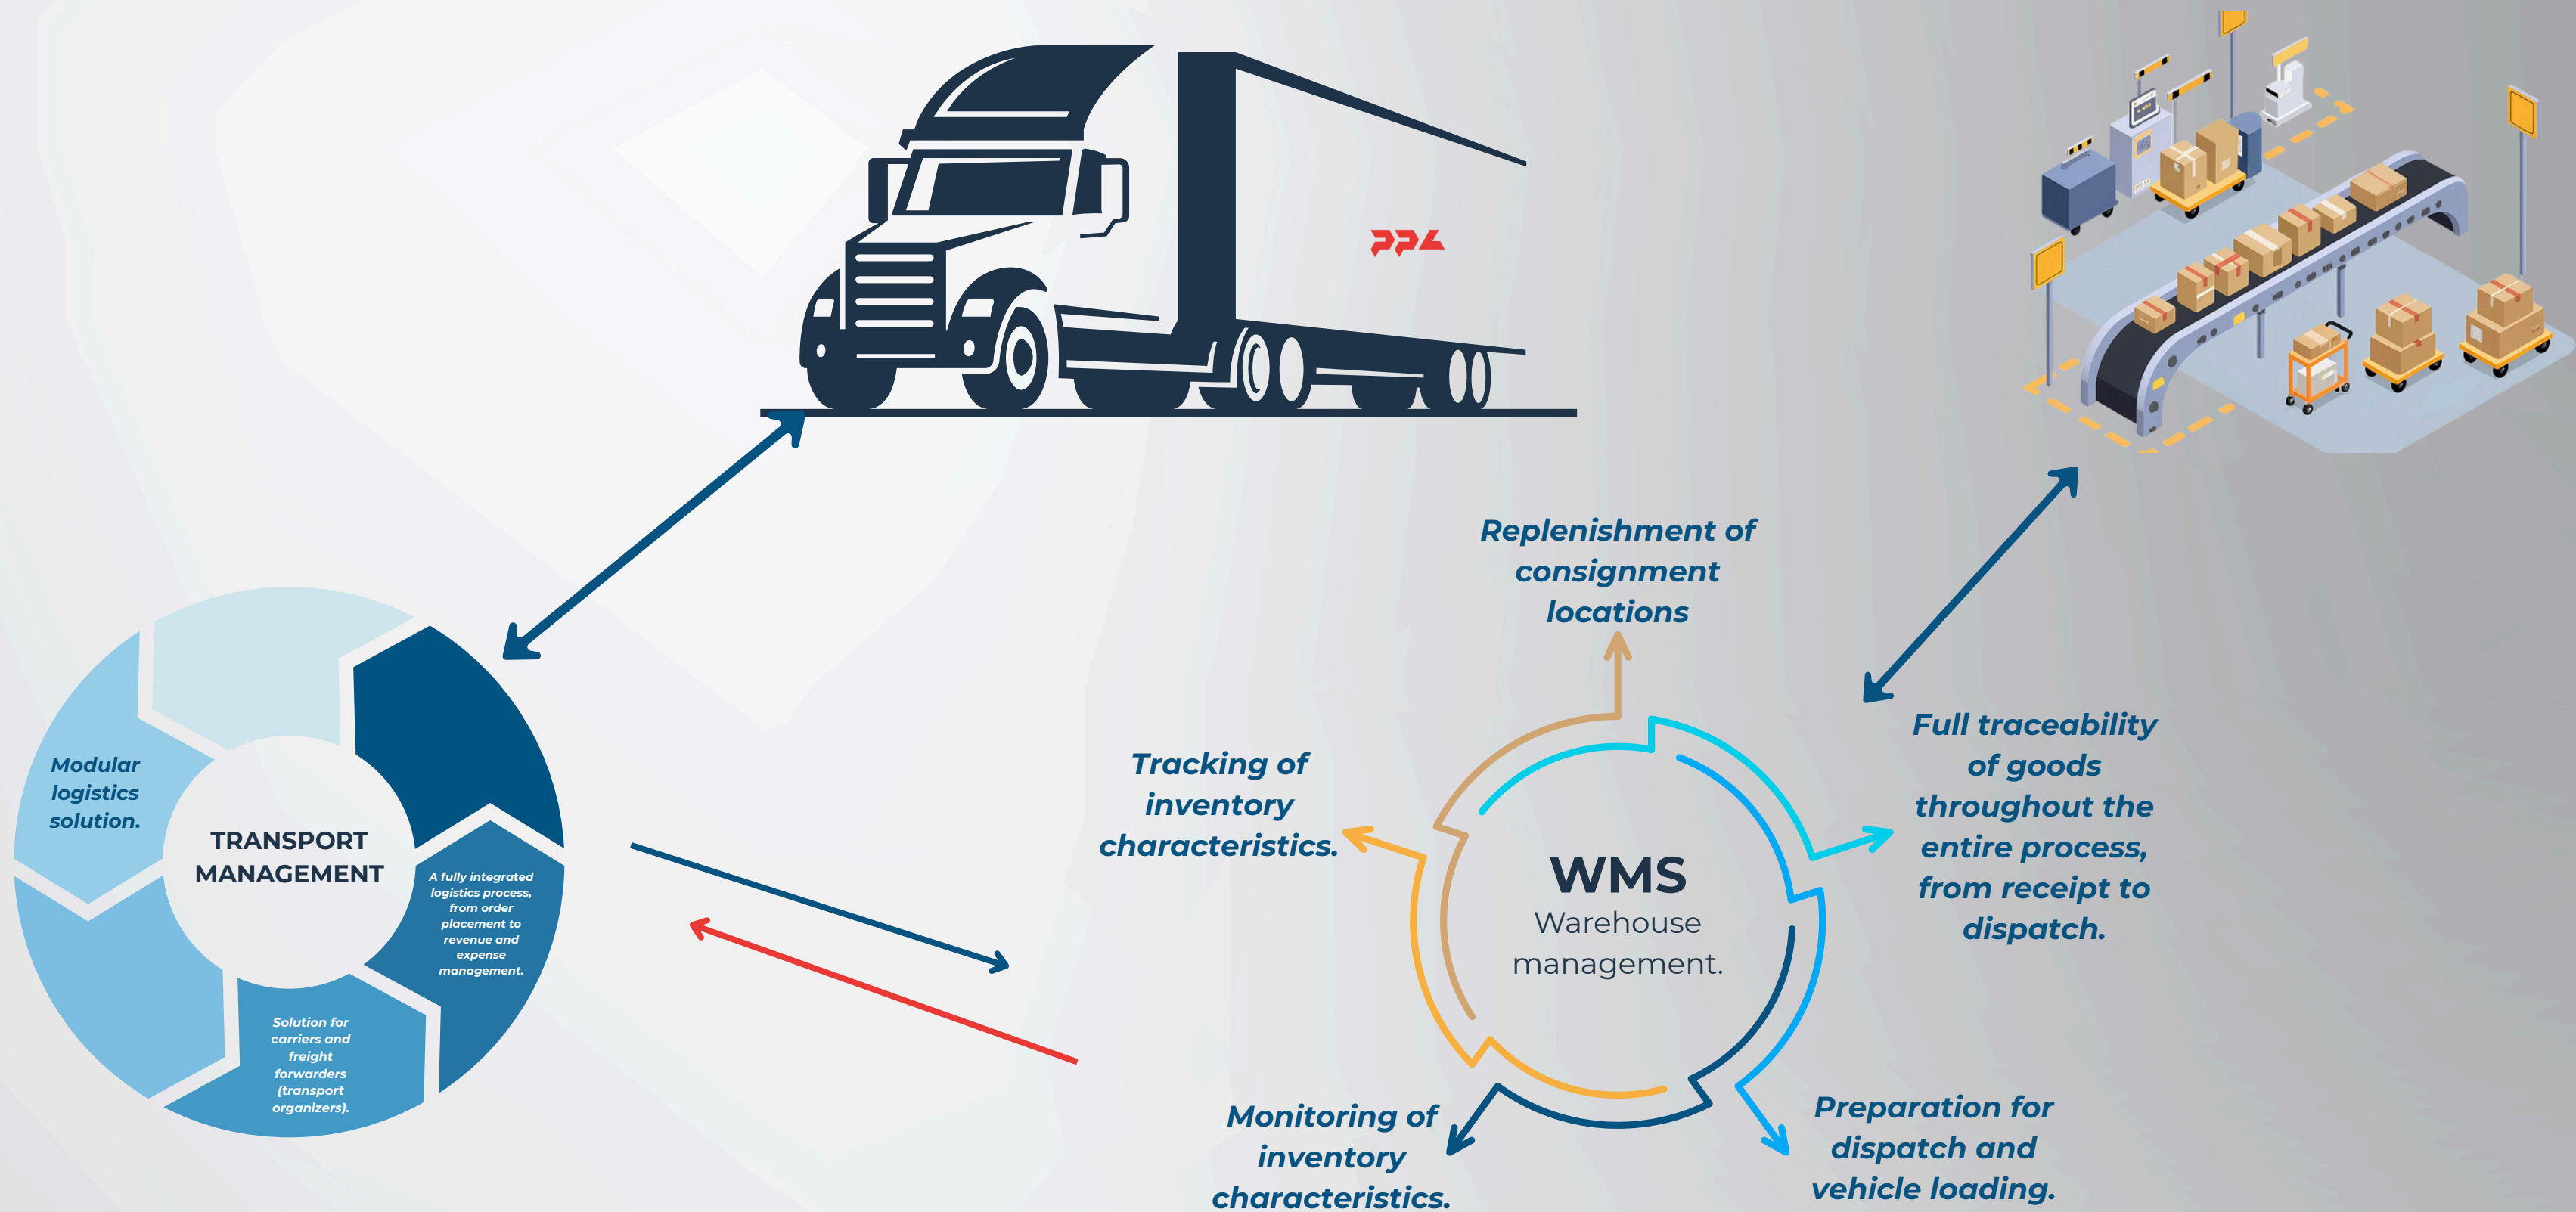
PPL

Modular logistics solution.

TRANSPORT MANAGEMENT

A fully integrated logistics process, from order placement to revenue and expense management.

Solution for carriers and freight forwarders (transport organizers).

Replenishment of consignment locations

Tracking of inventory characteristics.

WMS
Warehouse management.

Full traceability of goods throughout the entire process, from receipt to dispatch.

Monitoring of inventory characteristics.

Preparation for dispatch and vehicle loading.